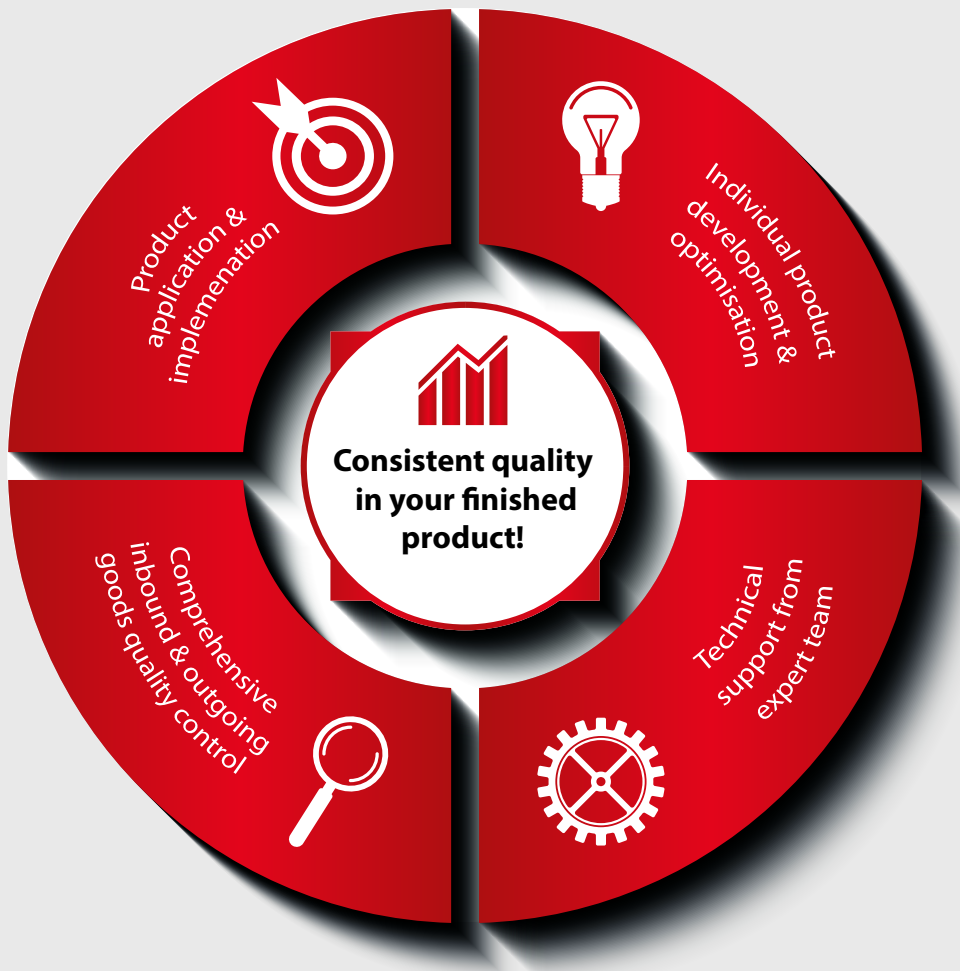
Consistent quality in your finished product!

Product application & implemenation

Individual product development & optimisation

Technical support from expert team

Comprehensive inbound & outgoing goods quality control